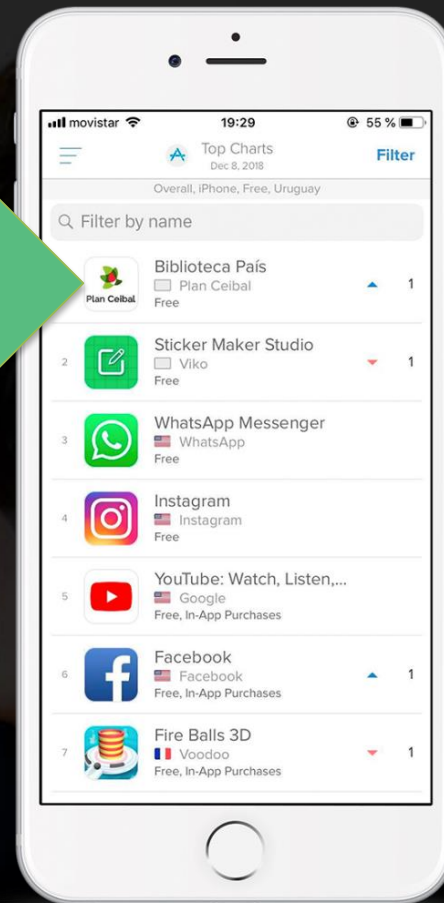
movistar 19:29 55 %

Top Charts
Dec 8, 2018
Filter

Overall, iPhone, Free, Uruguay

Filter by name

Plan Ceibal
Biblioteca País
Plan Ceibal
Free
1

2
Sticker Maker Studio
Viko
Free
1

3
WhatsApp Messenger
WhatsApp
Free

4
Instagram
Instagram
Free

5
YouTube: Watch, Listen,...
Google
Free, In-App Purchases

6
Facebook
Facebook
Free, In-App Purchases
1

7
Fire Balls 3D
Voodoo
Free, In-App Purchases
1